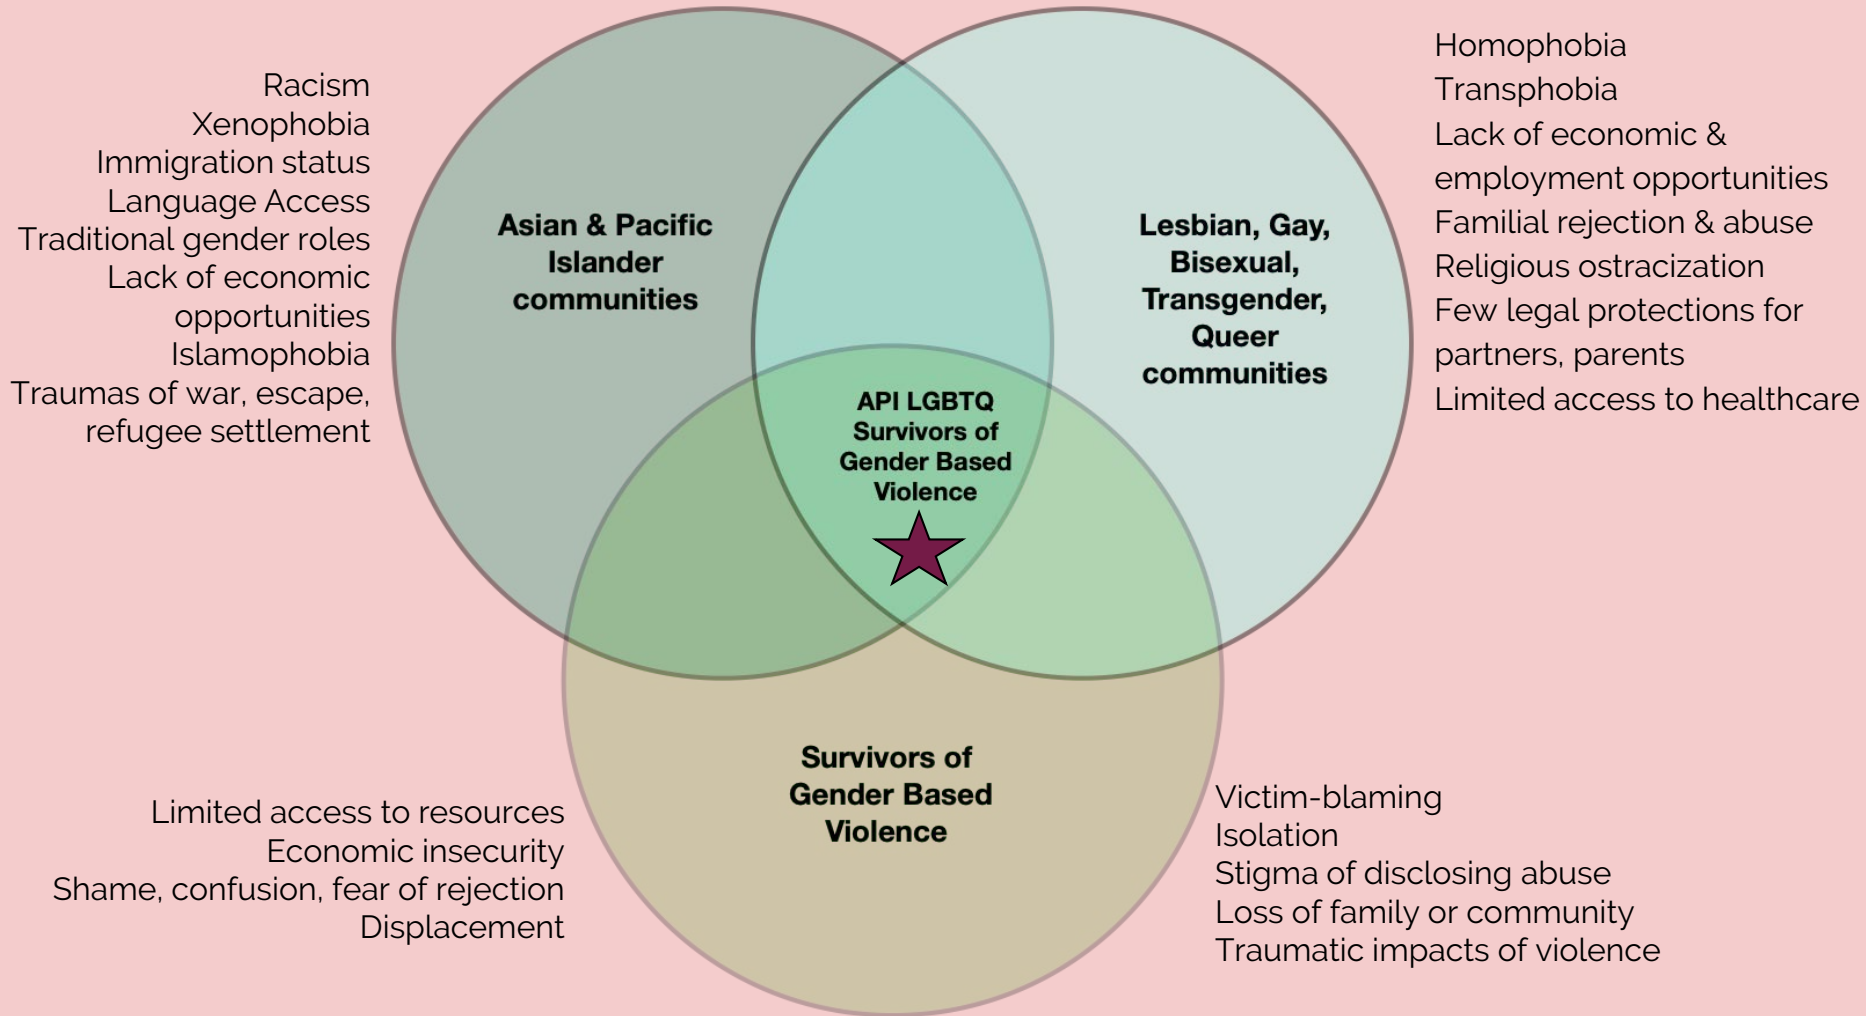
Racism
Xenophobia
Immigration status
Language Access
Traditional gender roles
Lack of economic opportunities
Islamophobia
Traumas of war, escape, refugee settlement

Asian & Pacific Islander communities

Lesbian, Gay, Bisexual, Transgender, Queer communities

Homophobia
Transphobia
Lack of economic & employment opportunities
Familial rejection & abuse
Religious ostracization
Few legal protections for partners, parents
Limited access to healthcare

API LGBTQ Survivors of Gender Based Violence

Survivors of Gender Based Violence

Limited access to resources
Economic insecurity
Shame, confusion, fear of rejection
Displacement

Victim-blaming
Isolation
Stigma of disclosing abuse
Loss of family or community
Traumatic impacts of violence